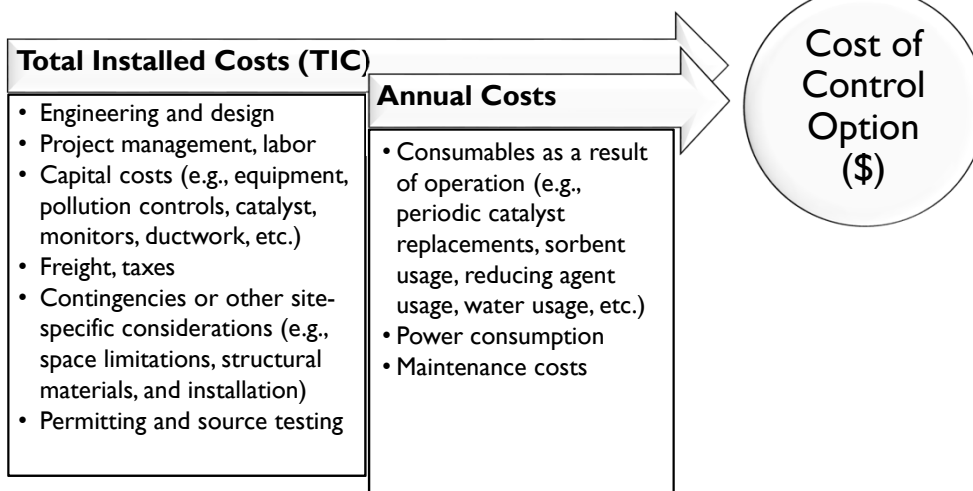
Total Installed Costs (TIC)

- Engineering and design
- Project management, labor
- Capital costs (e.g., equipment, pollution controls, catalyst, monitors, ductwork, etc.)
- Freight, taxes
- Contingencies or other site-specific considerations (e.g., space limitations, structural materials, and installation)
- Permitting and source testing

Annual Costs

- Consumables as a result of operation (e.g., periodic catalyst replacements, sorbent usage, reducing agent usage, water usage, etc.)
- Power consumption
- Maintenance costs

Cost of Control Option (\$)